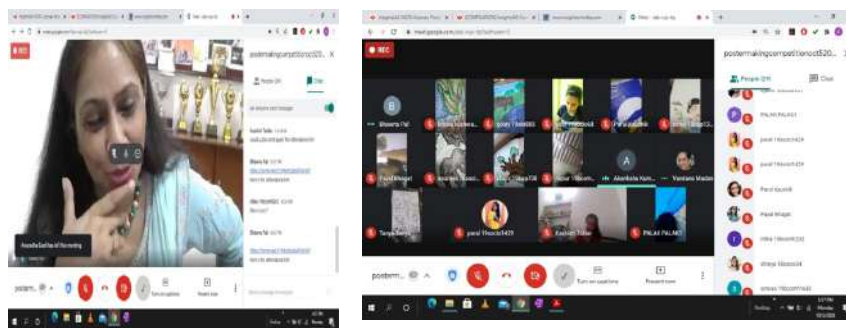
REC

postermakingcompetition

People

Chat

Anuradha Sachdeva (Presenting)

postern...

Turn on captions

Present now

REC

Bhawna Pal

Payal Bhagat

Tanya

parul 19cocb1429

Akanksha Kum...

Vandana Madan

Kashish Tiwari

PALAK PALAK

posterm...

Turn on captions

Present now

postermakingcompetition

People

Chat

PALAK PALAK

parul 19cocb1429

Parul Kaushik

Payal Bhagat

shreya